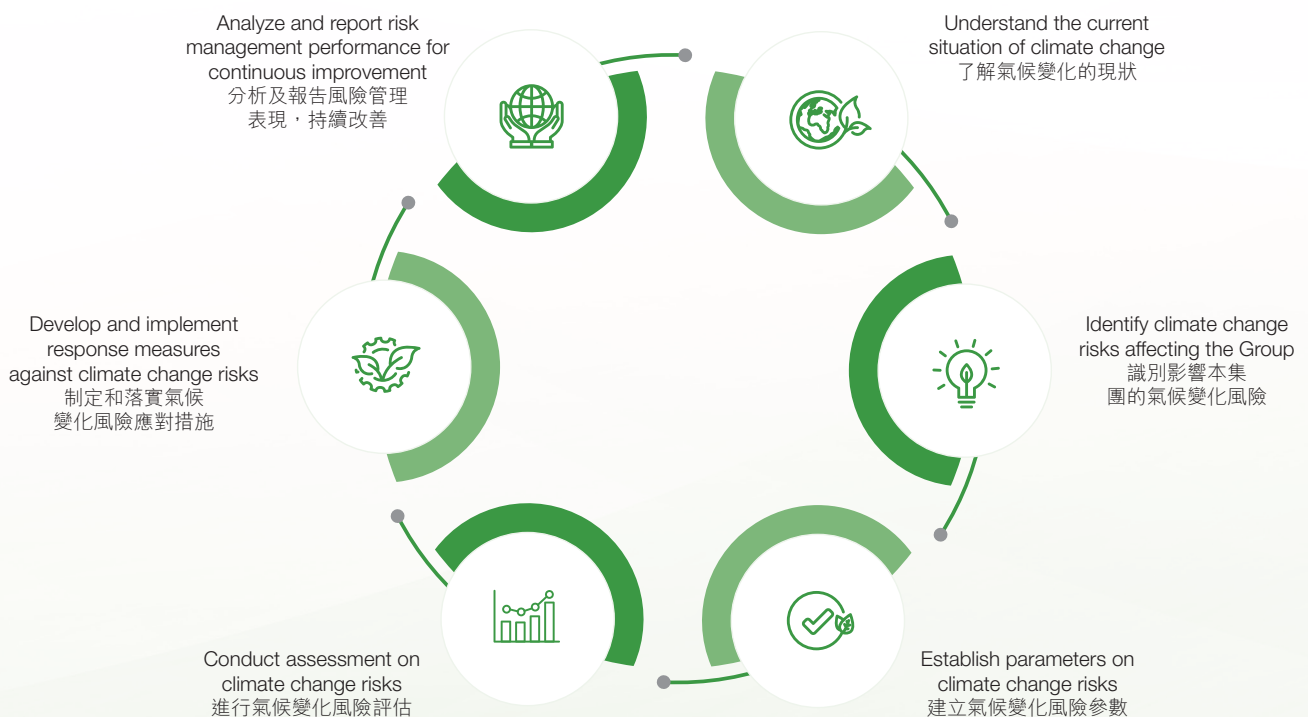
Understand the current situation of climate change
了解氣候變化的現狀

Identify climate change risks affecting the Group
識別影響本集團的氣候變化風險

Establish parameters on climate change risks
建立氣候變化風險參數

Conduct assessment on climate change risks
進行氣候變化風險評估

Develop and implement response measures against climate change risks
制定和落實氣候變化風險應對措施

Analyze and report risk management performance for continuous improvement
分析及報告風險管理表現，持續改善